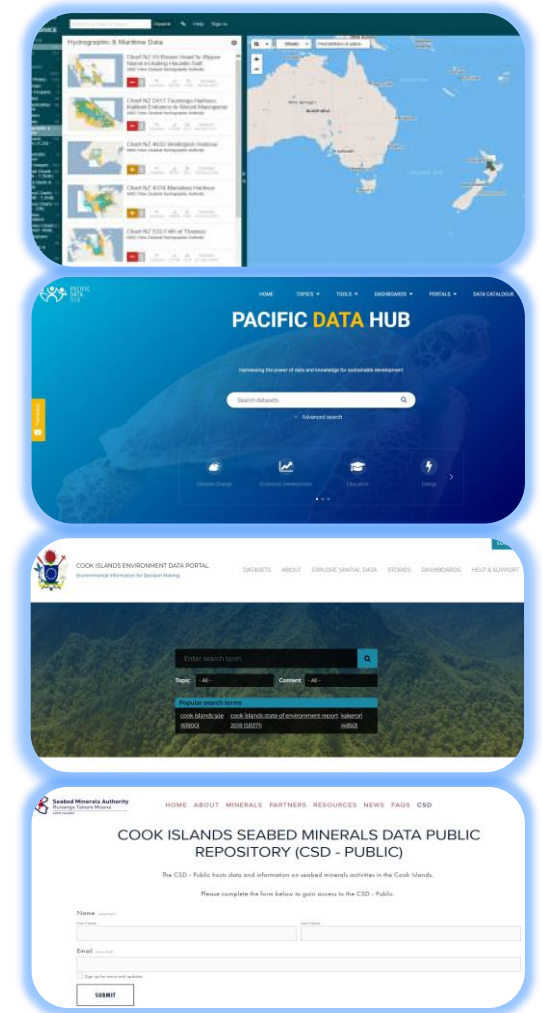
Search Help Sign in

Hydrographic & Maritime Data

Chart NZ 93 Bream Head To Slipper Island Including Hauraki Gulf

Chart NZ 5411 Tauranga Harbour, Katikati Entrance to Mount Maunganui

Chart NZ 4632 Wellington Harbour

Chart NZ 4314 Manukau Harbour

Chart NZ 5323 Mt of Thames

PACIFIC DATA HUB

HOME TOPICS TOOLS DASHBOARDS PORTALS DATA CATALOGUE

PACIFIC DATA HUB

Harnessing the power of data and knowledge for sustainable development

Search datasets

Advanced search

Climate Change Economic Development Education Energy

Feedback

COOK ISLANDS ENVIRONMENT DATA PORTAL
Environmental Information for Decision Making

DATASETS ABOUT EXPLORE SPATIAL DATA STORIES DASHBOARDS HELP & SUPPORT

Enter search term

Topic - All - Content - All -

Popular search terms

cook islands sae (6900) cook islands state of environment report 2018 (5827) kakerori (4868)

Seabed Minerals Authority
Kuranga Takere Moana

HOME ABOUT MINERALS PARTNERS RESOURCES NEWS FAQS CSD

COOK ISLANDS SEABED MINERALS DATA PUBLIC REPOSITORY (CSD - PUBLIC)

The CSD - Public hosts data and information on seabed minerals activities in the Cook Islands.

Please complete the form below to gain access to the CSD - Public.

Name (required)

First Name Last Name

Email (required)

Sign up for news and updates

SUBMIT